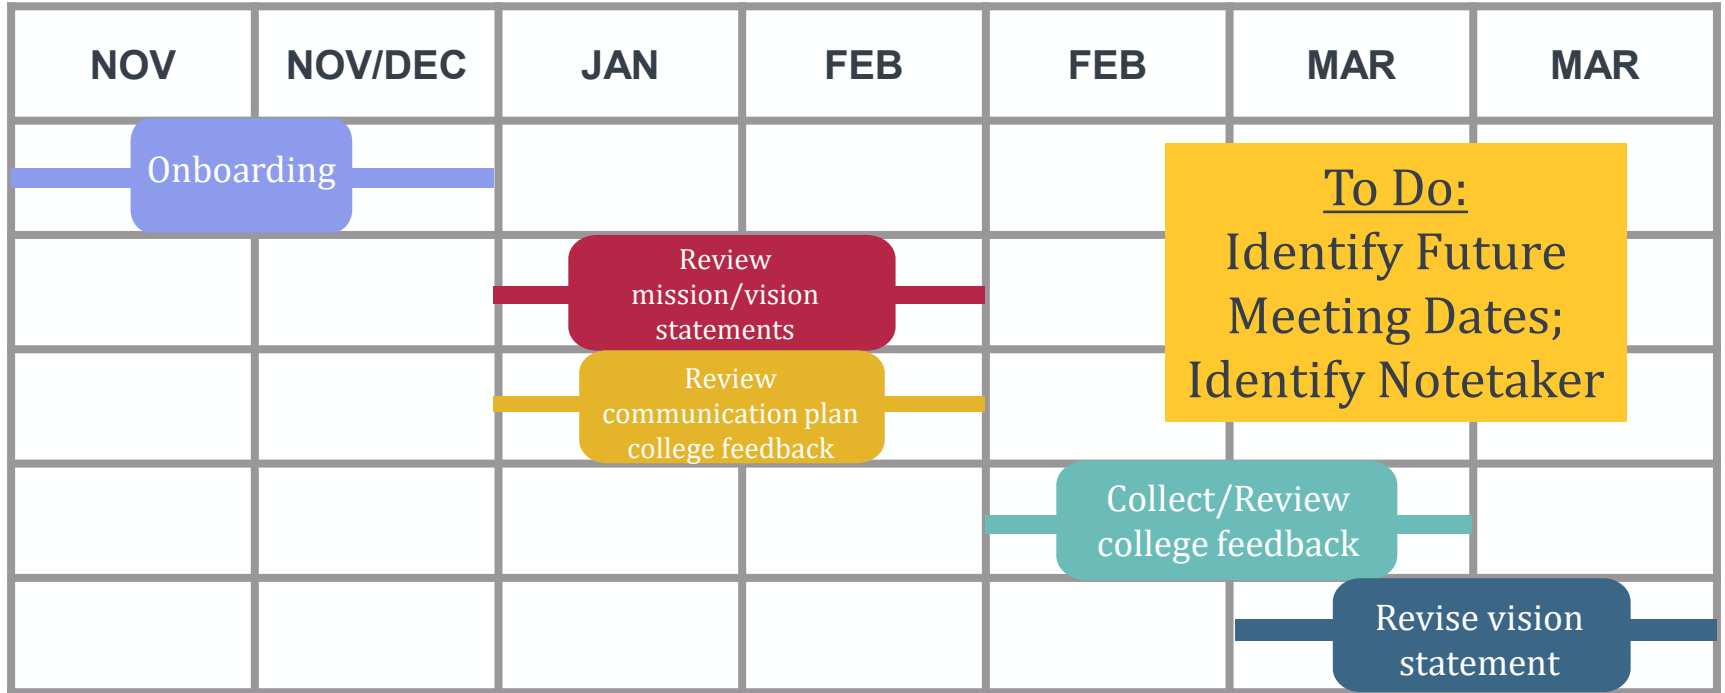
| NOV | NOV/DEC | JAN | FEB | FEB | MAR | MAR |
|---|---|---|---|---|---|---|

Onboarding

Review mission/vision statements

Review communication plan college feedback

To Do:
Identify Future Meeting Dates;
Identify Notetaker

Collect/Review college feedback

Revise vision statement